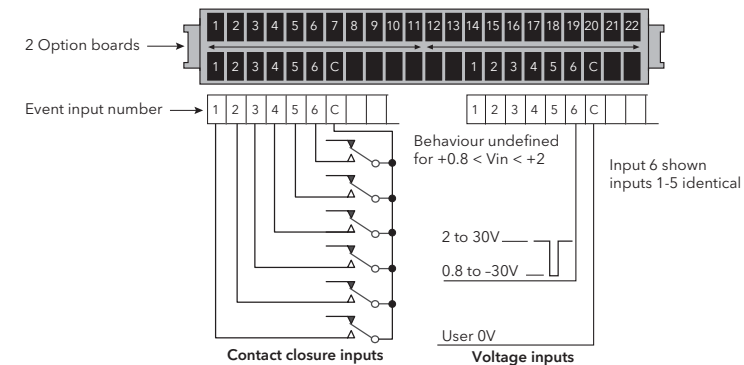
2 Option boards

1 2 3 4 5 6 7 8 9 10 11 12 13 14 15 16 17 18 19 20 21 22

1 2 3 4 5 6 C

1 2 3 4 5 6 C

Event input number

1 2 3 4 5 6 C

1 2 3 4 5 6 C

Behaviour undefined for +0.8 < Vin < +2

Input 6 shown inputs 1-5 identical

2 to 30V

0.8 to -30V

User 0V

Contact closure inputs

Voltage inputs